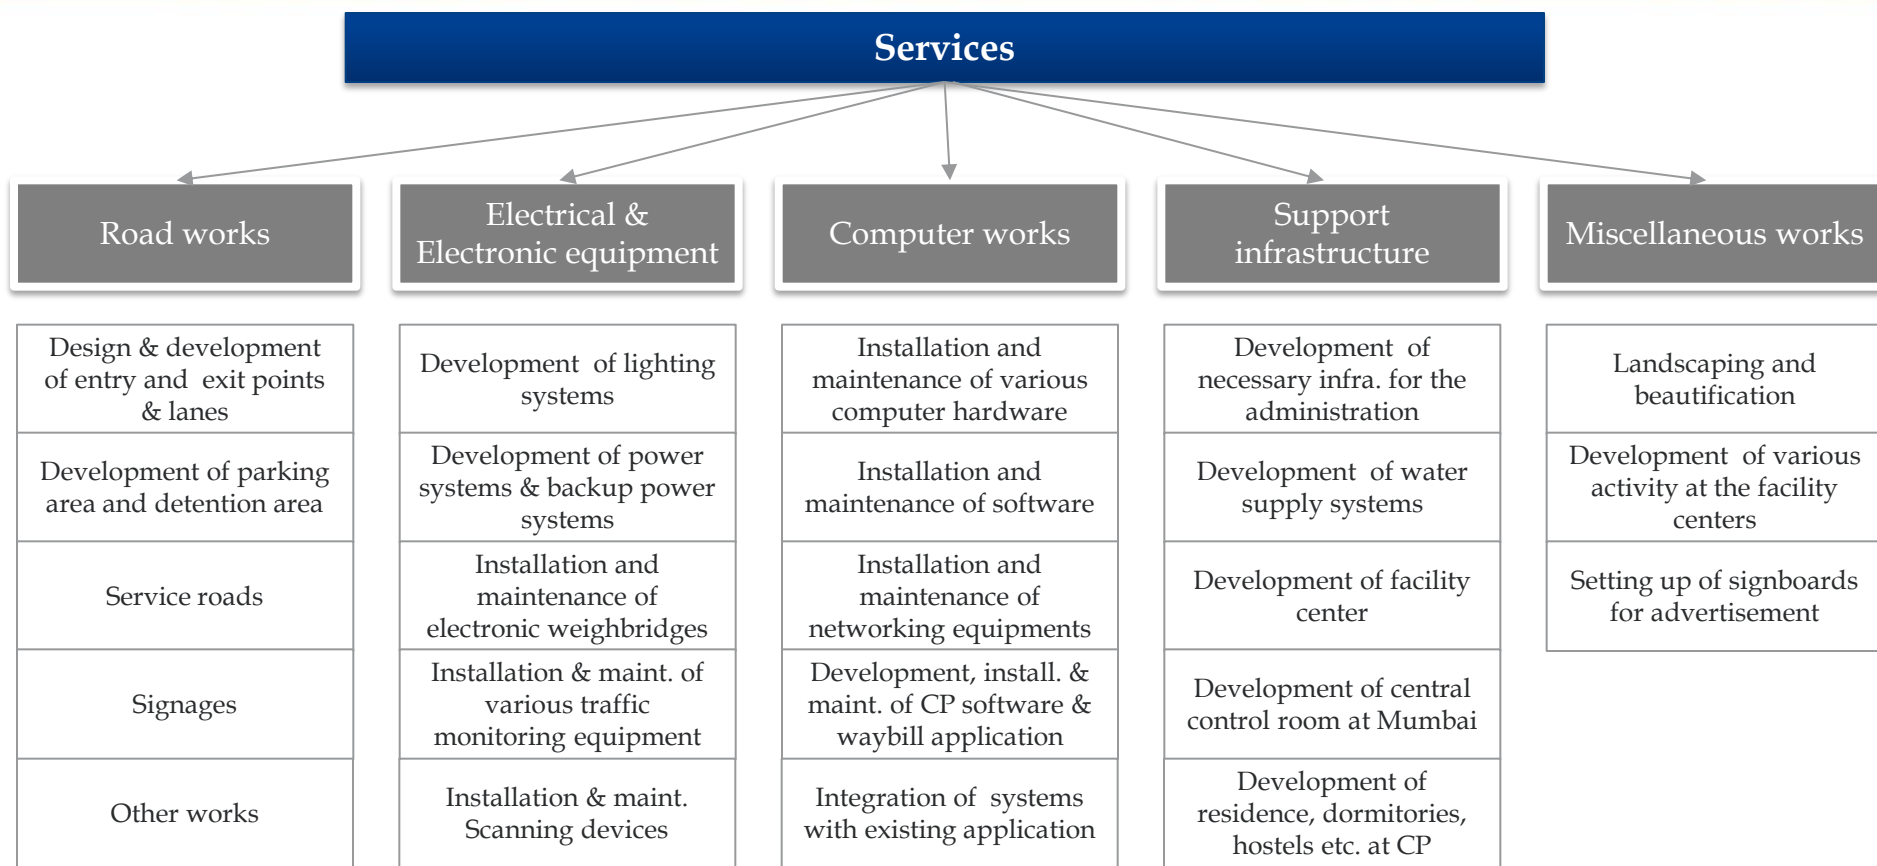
Services

| Road works | Electrical & Electronic equipment | Computer works | Support infrastructure | Miscellaneous works |
|---|---|---|---|---|
| Design & development of entry and exit points & lanes | Development of lighting systems | Installation and maintenance of various computer hardware | Development of necessary infra. for the administration | Landscaping and beautification |
| Development of parking area and detention area | Development of power systems & backup power systems | Installation and maintenance of software | Development of water supply systems | Development of various activity at the facility centers |
| Service roads | Installation and maintenance of electronic weighbridges | Installation and maintenance of networking equipments | Development of facility center | Setting up of signboards for advertisement |
| Signages | Installation & maint. of various traffic monitoring equipment | Development, install. & maint. of CP software & waybill application | Development of central control room at Mumbai | |
| Other works | Installation & maint. Scanning devices | Integration of systems with existing application | Development of residence, dormitories, hostels etc. at CP | |